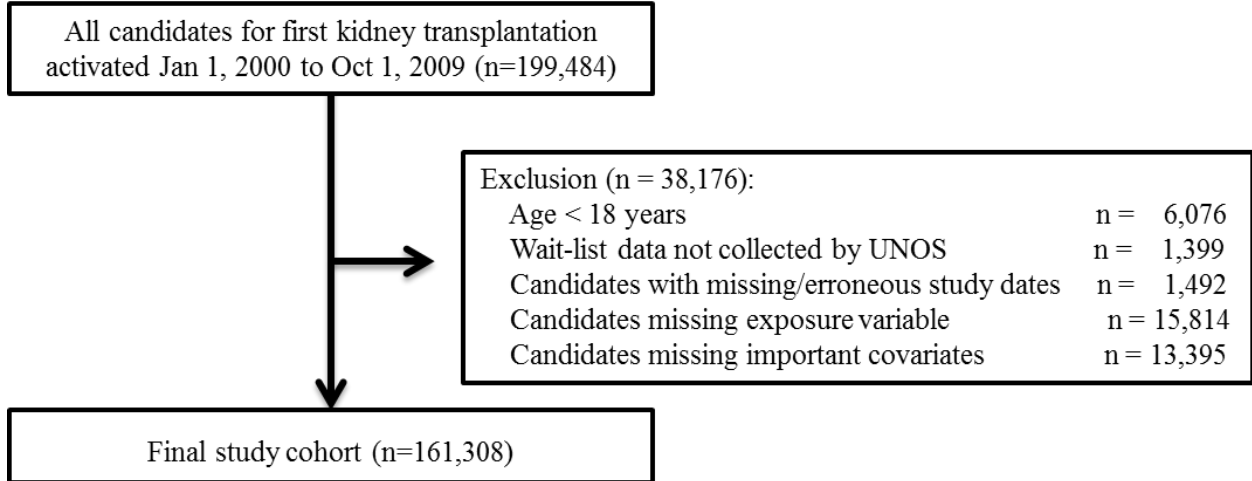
All candidates for first kidney transplantation activated Jan 1, 2000 to Oct 1, 2009 (n=199,484)

Exclusion (n = 38,176):
Age < 18 years n = 6,076
Wait-list data not collected by UNOS n = 1,399
Candidates with missing/erroneous study dates n = 1,492
Candidates missing exposure variable n = 15,814
Candidates missing important covariates n = 13,395

Final study cohort (n=161,308)